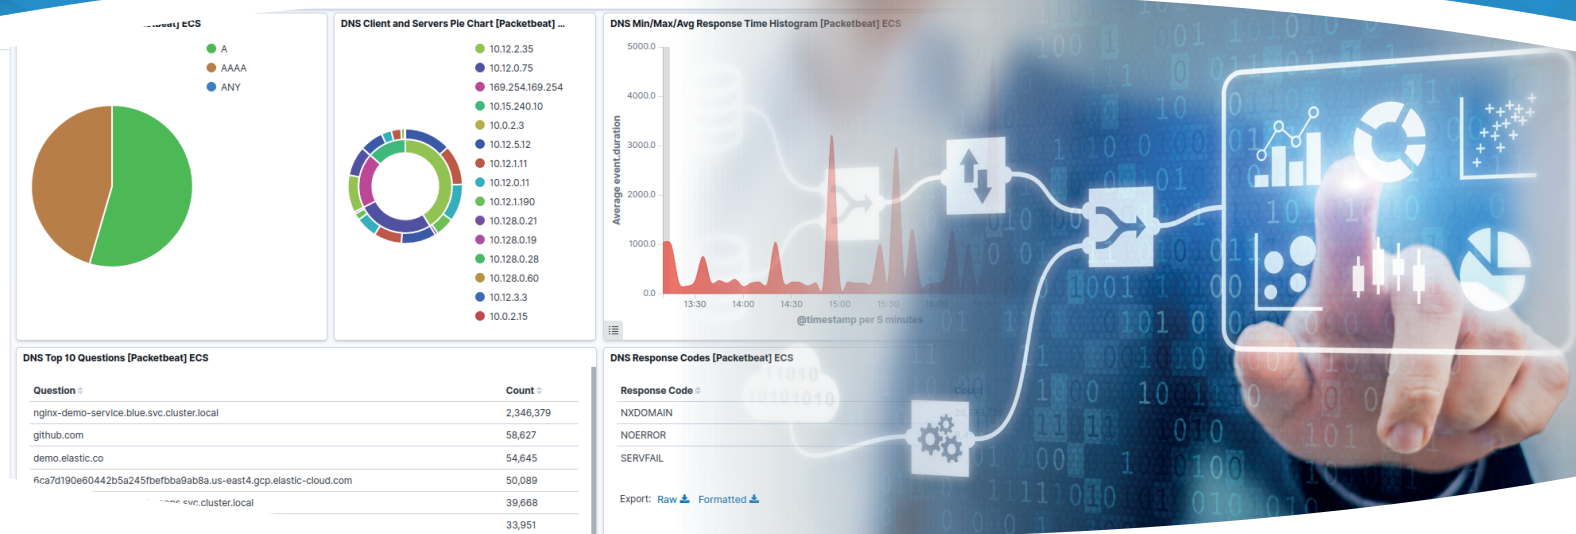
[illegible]tbeat] ECS

A
AAAA
ANY

DNS Client and Servers Pie Chart [Packetbeat] ...

10.12.2.35
10.12.0.75
169.254.169.254
10.15.240.10
10.0.2.3
10.12.5.12
10.12.1.11
10.12.0.11
10.12.1.190
10.128.0.21
10.128.0.19
10.128.0.28
10.128.0.60
10.12.3.3
10.0.2.15

DNS Min/Max/Avg Response Time Histogram [Packetbeat] ECS

5000.0
4000.0
3000.0
2000.0
1000.0
0.0

Average event.duration

13:30 14:00 14:30 15:00 15:30 16:00

@timestamp per 5 minutes

DNS Top 10 Questions [Packetbeat] ECS

| Question | Count |
|---|---|
| nginx-demo-service.blue.svc.cluster.local | 2,346,379 |
| github.com | 58,627 |
| demo.elastic.co | 54,645 |
| 6ca7d190e60442b5a245fbefbba9ab8a.us-east4.gcp.elastic-cloud.com | 50,089 |
| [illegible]svc.cluster.local | 39,668 |
| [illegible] | 33,951 |

DNS Response Codes [Packetbeat] ECS

| Response Code | Count |
|---|---|
| NXDOMAIN | |
| NOERROR | |
| SERVFAIL | |

Export: Raw Formatted